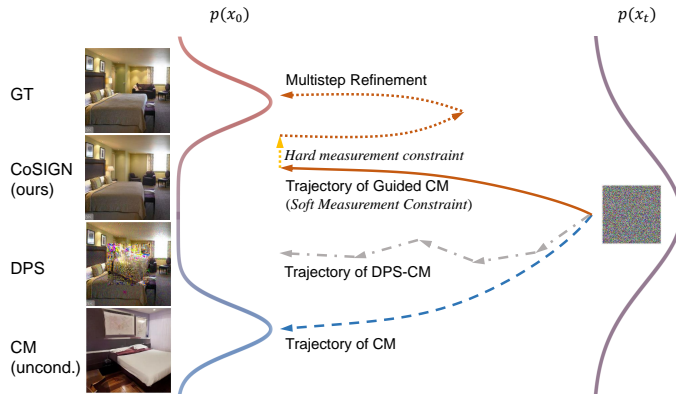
$p(x_0)$

$p(x_t)$

GT

CoSIGN (ours)

DPS

CM (uncond.)

Multistep Refinement

Hard measurement constraint

Trajectory of Guided CM (Soft Measurement Constraint)

Trajectory of DPS-CM

Trajectory of CM